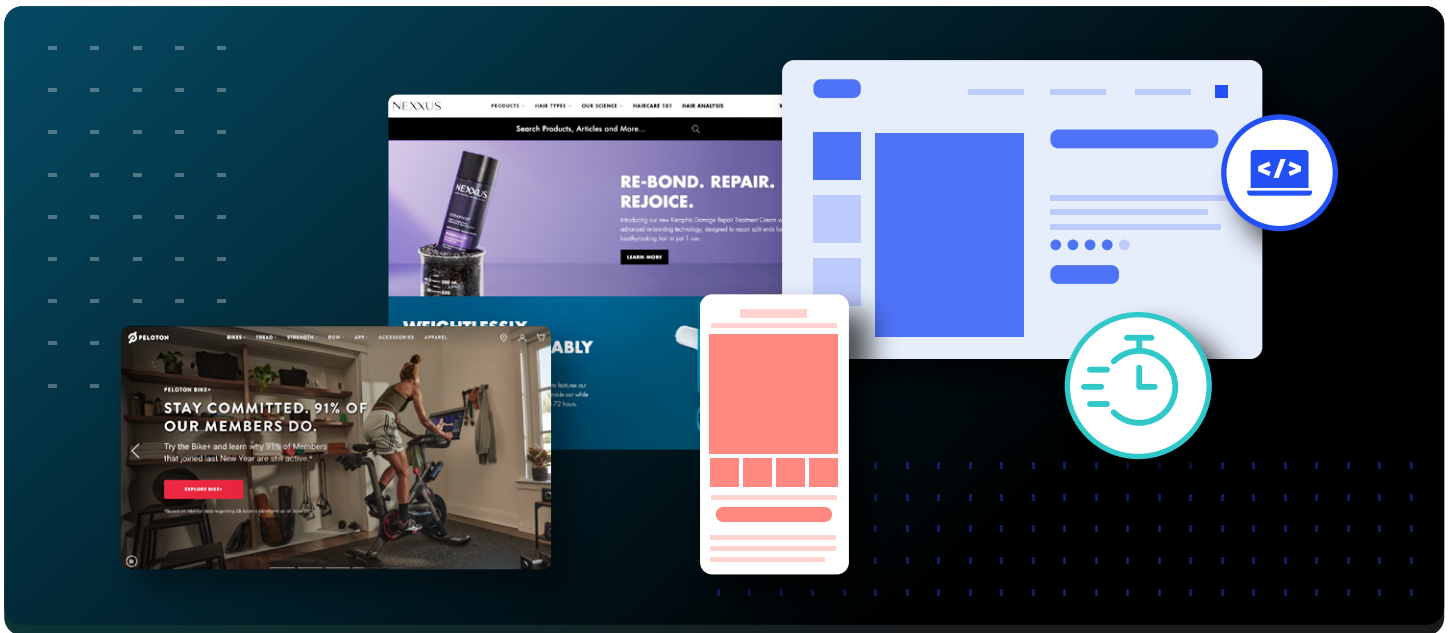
NEXXUS
PRODUCTS HAIR TYPES OUR SCIENCE HAIRCARE 101 HAIR ANALYSIS

Search Products, Articles and More...

NEXXUS

RE-BOND. REPAIR. REJOICE.

Introducing our new Keraphix Damage Repair Treatment Cream with advanced rebonding technology, designed to repair split ends for healthy-looking hair in just 1 use.

LEARN MORE

WEIGHTLESSLY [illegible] ABLY

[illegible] features our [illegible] inside our while 72 hours.

PELOTON
BIKES TREAD STRENGTH ROW APP ACCESSORIES APPAREL

PELOTON BIKE+

STAY COMMITTED. 91% OF OUR MEMBERS DO.

Try the Bike+ and learn why 91% of Members that joined last New Year are still active.*

EXPLORE BIKE+

*Based on internal data regarding All-Access Members as of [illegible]

</>